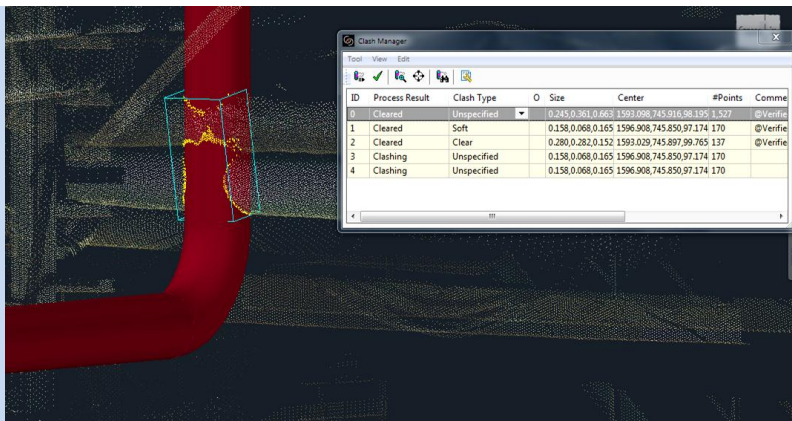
Clash Manager

Tool View Edit

| ID | Process Result | Clash Type | O | Size | Center | #Points | Comme |
|---|---|---|---|---|---|---|---|
| 0 | Cleared | Unspecified | | 0.245,0.361,0.663 | 1593.098,745.916,98.195 | 1,527 | @Verifie |
| 1 | Cleared | Soft | | 0.158,0.068,0.165 | 1596.908,745.850,97.174 | 170 | @Verifie |
| 2 | Cleared | Clear | | 0.280,0.282,0.152 | 1593.029,745.897,99.765 | 137 | @Verifie |
| 3 | Clashing | Unspecified | | 0.158,0.068,0.165 | 1596.908,745.850,97.174 | 170 | |
| 4 | Clashing | Unspecified | | 0.158,0.068,0.165 | 1596.908,745.850,97.174 | 170 | |